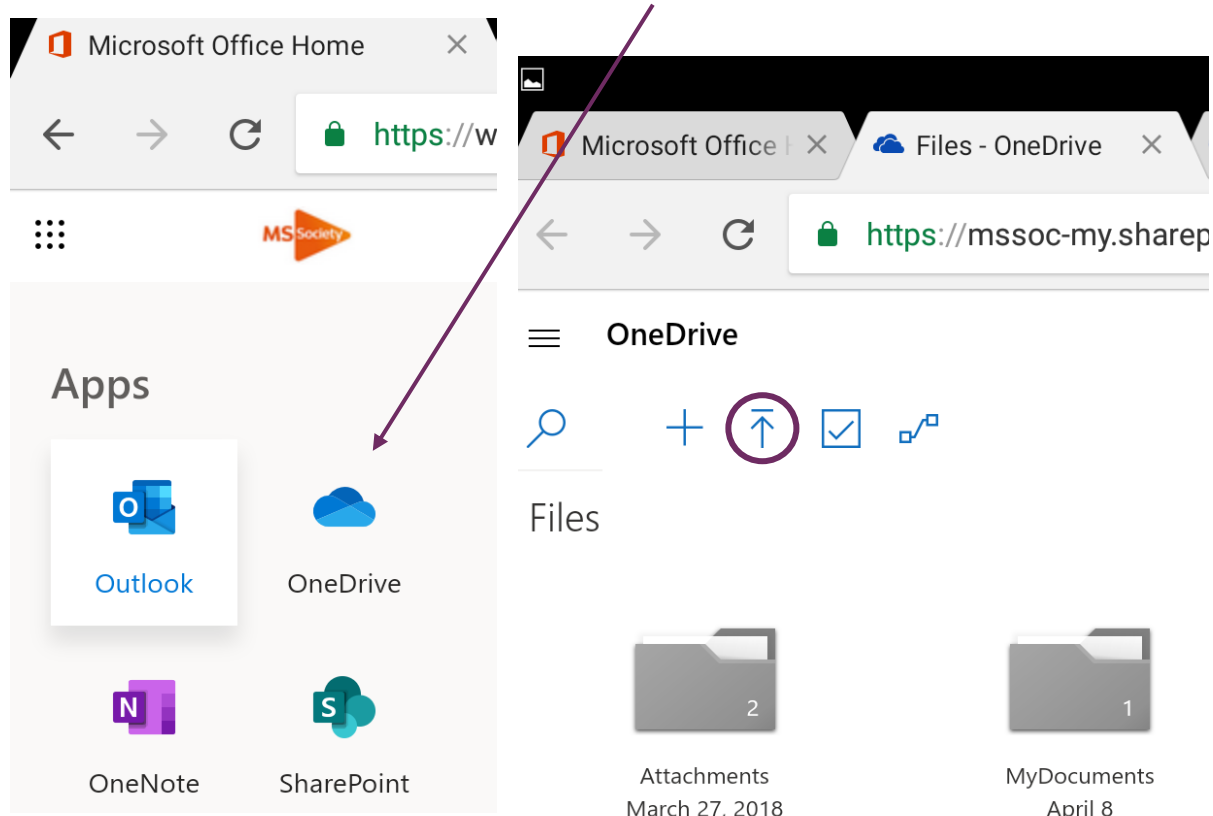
Microsoft Office Home ×

https://w

MS Society

Apps

Outlook

OneDrive

OneNote

SharePoint

Microsoft Office I ×

Files - OneDrive ×

https://mssoc-my.sharep

OneDrive

Files

2

Attachments

March 27, 2018

1

MyDocuments

April 8